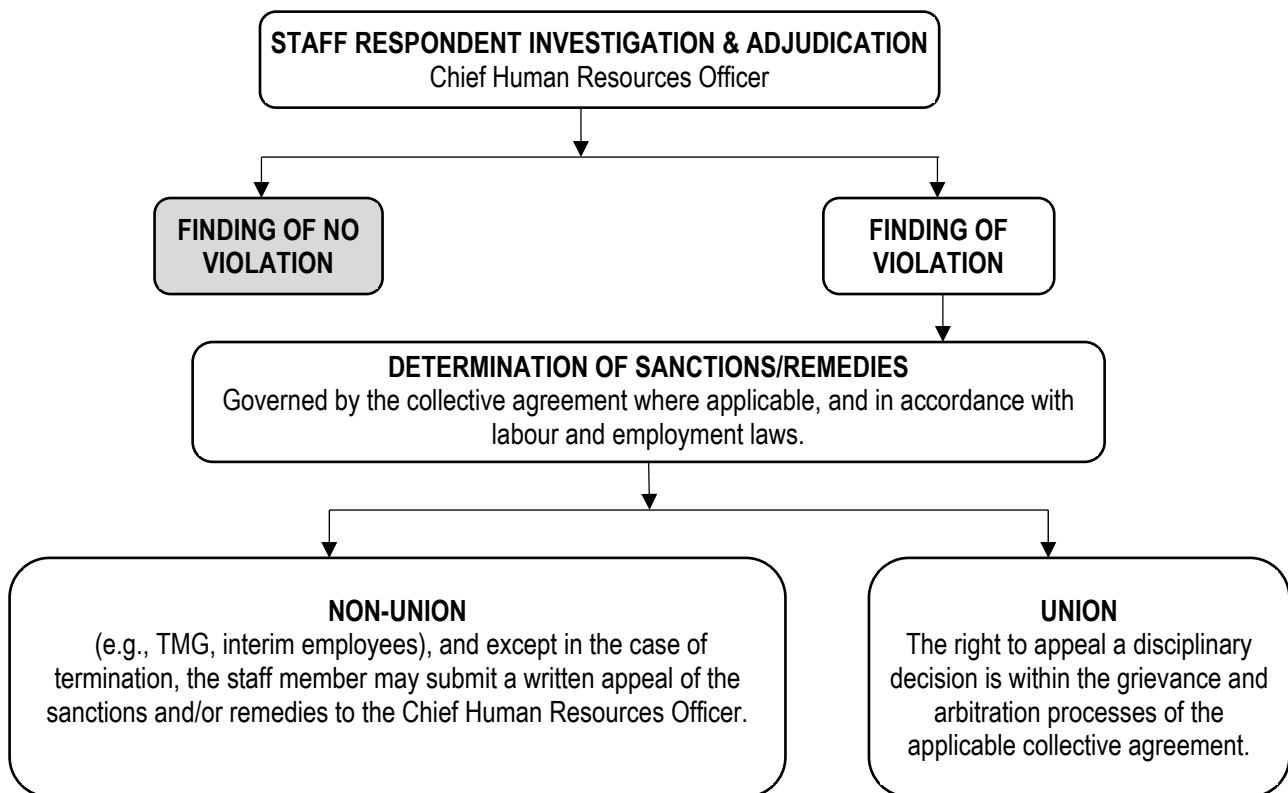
STAFF RESPONDENT INVESTIGATION & ADJUDICATION
Chief Human Resources Officer

FINDING OF NO VIOLATION

FINDING OF VIOLATION

DETERMINATION OF SANCTIONS/REMEDIES
Governed by the collective agreement where applicable, and in accordance with labour and employment laws.

NON-UNION
(e.g., TMG, interim employees), and except in the case of termination, the staff member may submit a written appeal of the sanctions and/or remedies to the Chief Human Resources Officer.

UNION
The right to appeal a disciplinary decision is within the grievance and arbitration processes of the applicable collective agreement.